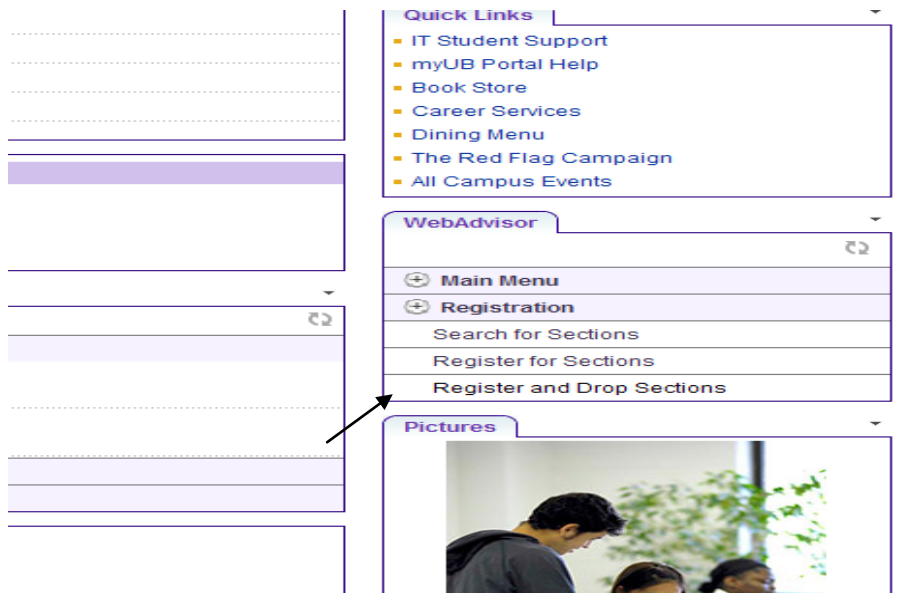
Quick Links
IT Student Support
myUB Portal Help
Book Store
Career Services
Dining Menu
The Red Flag Campaign
All Campus Events

WebAdvisor
Main Menu
Registration
Search for Sections
Register for Sections
Register and Drop Sections

Pictures